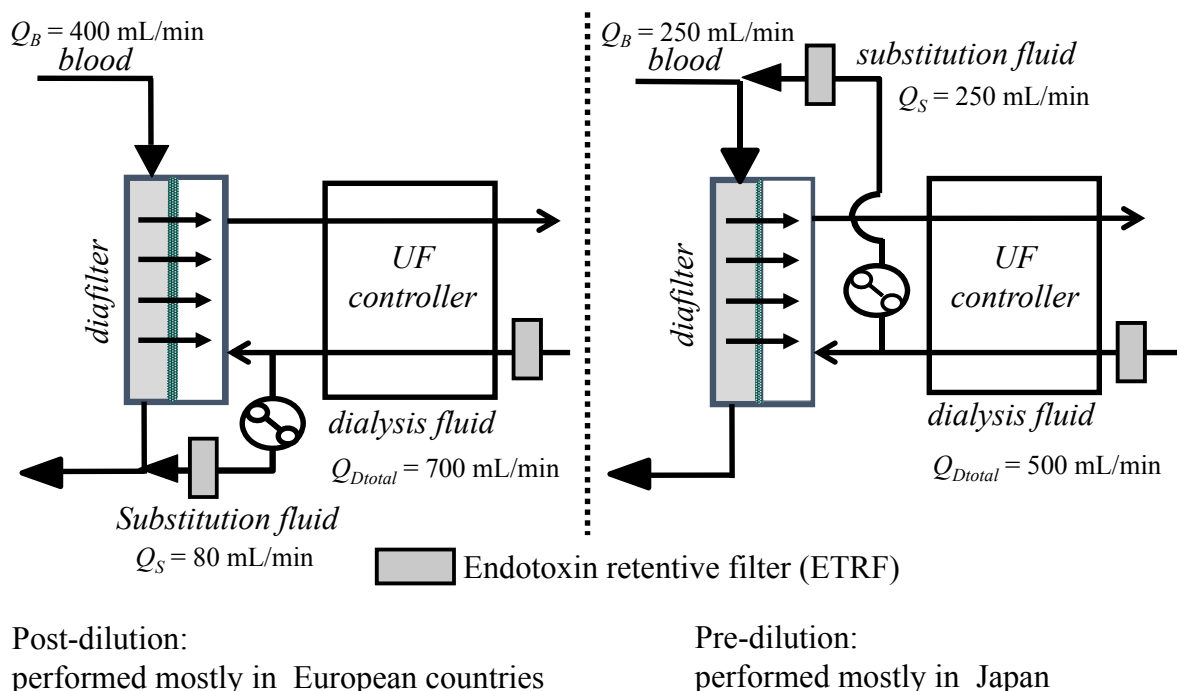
$Q_B$ = 400 mL/min
blood

diafilter

UF controller

dialysis fluid
$Q_{Dtotal}$ = 700 mL/min

Substitution fluid
$Q_S$ = 80 mL/min

$Q_B$ = 250 mL/min
blood

substitution fluid
$Q_S$ = 250 mL/min

diafilter

UF controller

dialysis fluid
$Q_{Dtotal}$ = 500 mL/min

Endotoxin retentive filter (ETRF)

Post-dilution:
performed mostly in European countries

Pre-dilution:
performed mostly in Japan